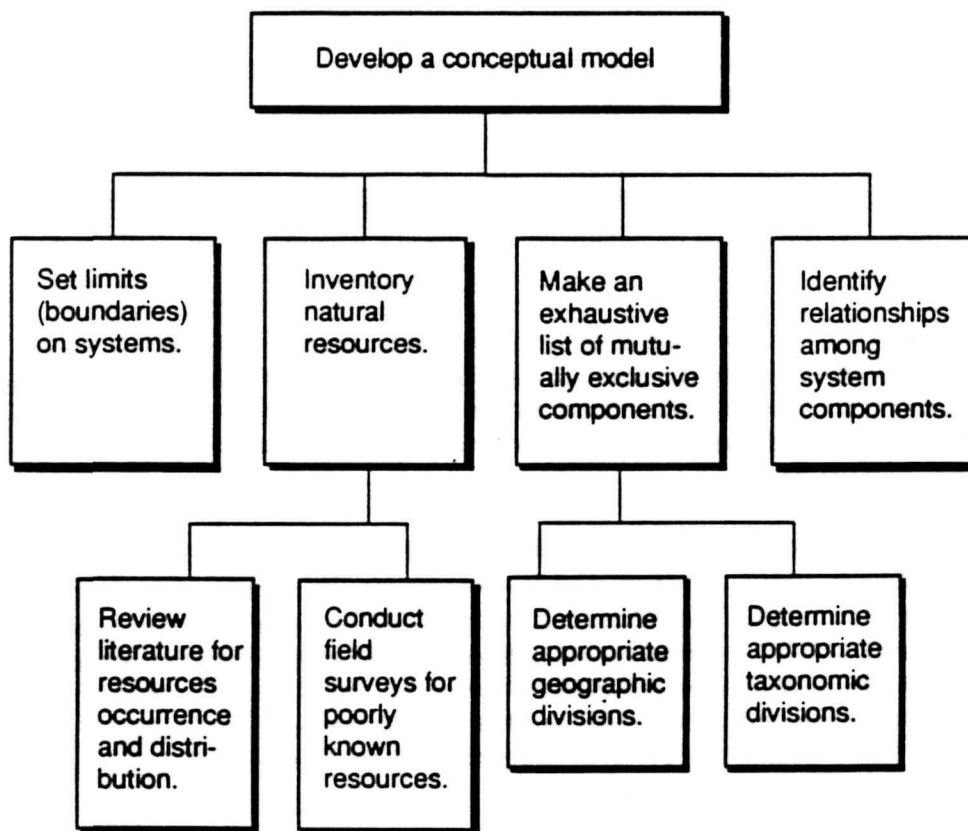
Develop a conceptual model

Set limits (boundaries) on systems.

Inventory natural resources.

Make an exhaustive list of mutually exclusive components.

Identify relationships among system components.

Review literature for resources occurrence and distribution.

Conduct field surveys for poorly known resources.

Determine appropriate geographic divisions.

Determine appropriate taxonomic divisions.